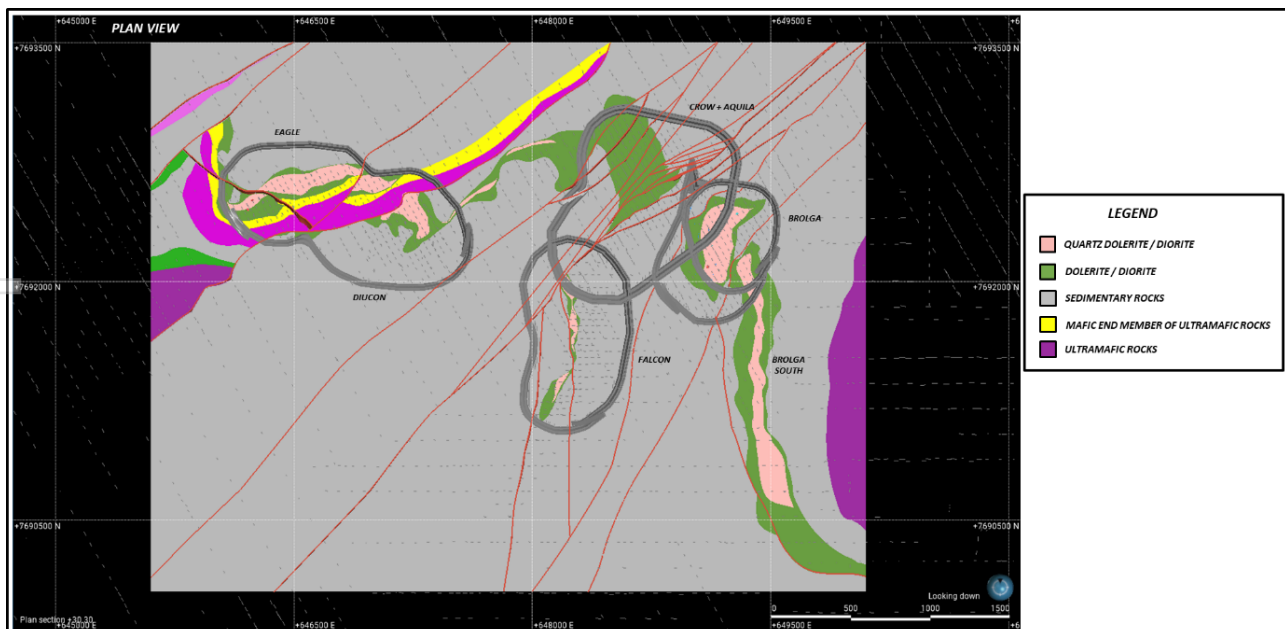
PLAN VIEW

+645000 E
+646500 E
+648000 E
+649500 E
+6

+7693500 N
+7693500 N
+7692000 N
+7692000 N
+7690500 N
+7690500 N

EAGLE

CROW + AQUILA

BROLGA

DIUCON

FALCON

BROLGA SOUTH

LEGEND

QUARTZ DOLERITE / DIORITE

DOLERITE / DIORITE

SEDIMENTARY ROCKS

MAFIC END MEMBER OF ULTRAMAFIC ROCKS

ULTRAMAFIC ROCKS

Looking down

0 500 1000 1500

Plan section +30.30

+645000 E
+646500 E
+648000 E
+649500 E
+6